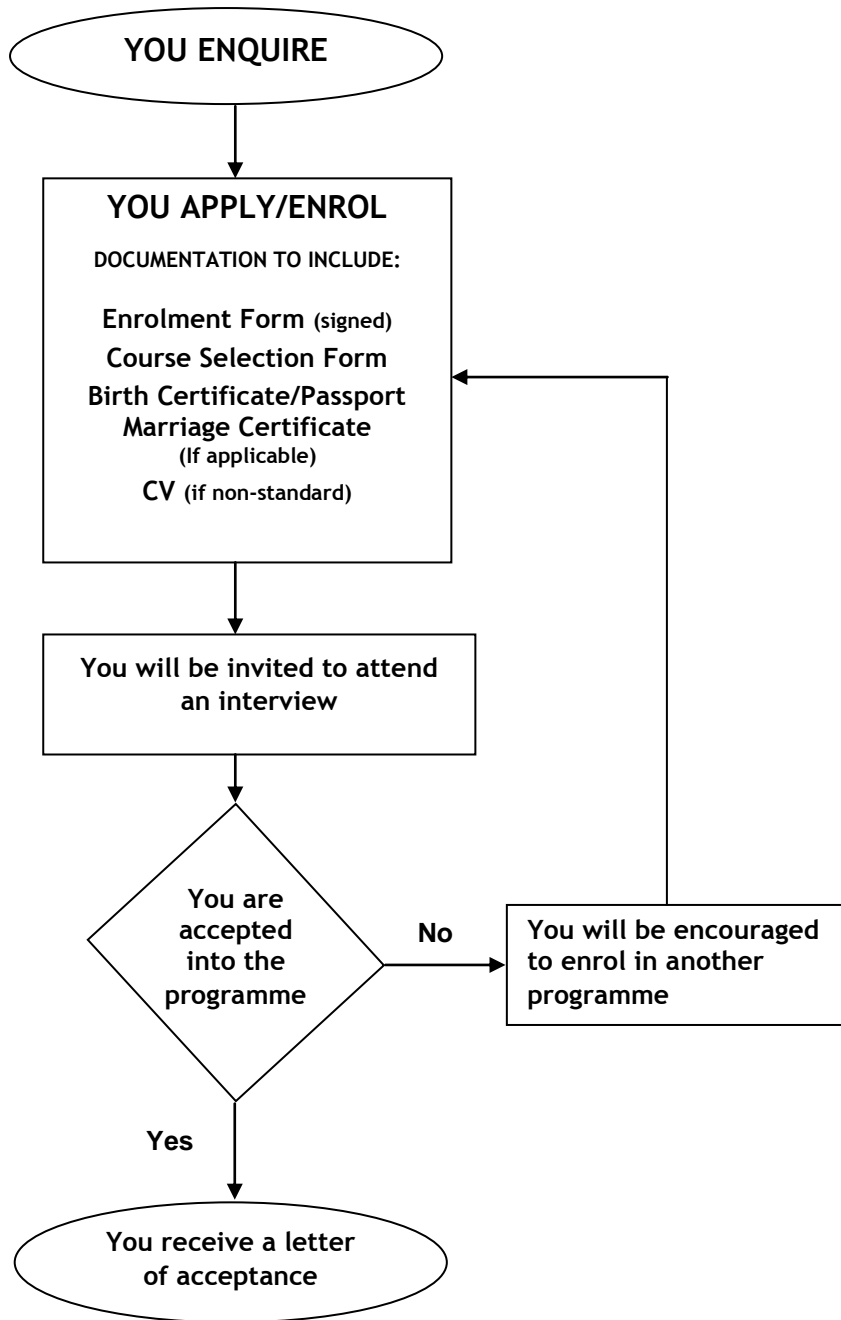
YOU ENQUIRE

YOU APPLY/ENROL

DOCUMENTATION TO INCLUDE:

Enrolment Form (signed)
Course Selection Form
Birth Certificate/Passport
Marriage Certificate
(If applicable)
CV (if non-standard)

You will be invited to attend an interview

You are accepted into the programme

No

You will be encouraged to enrol in another programme

Yes

You receive a letter of acceptance